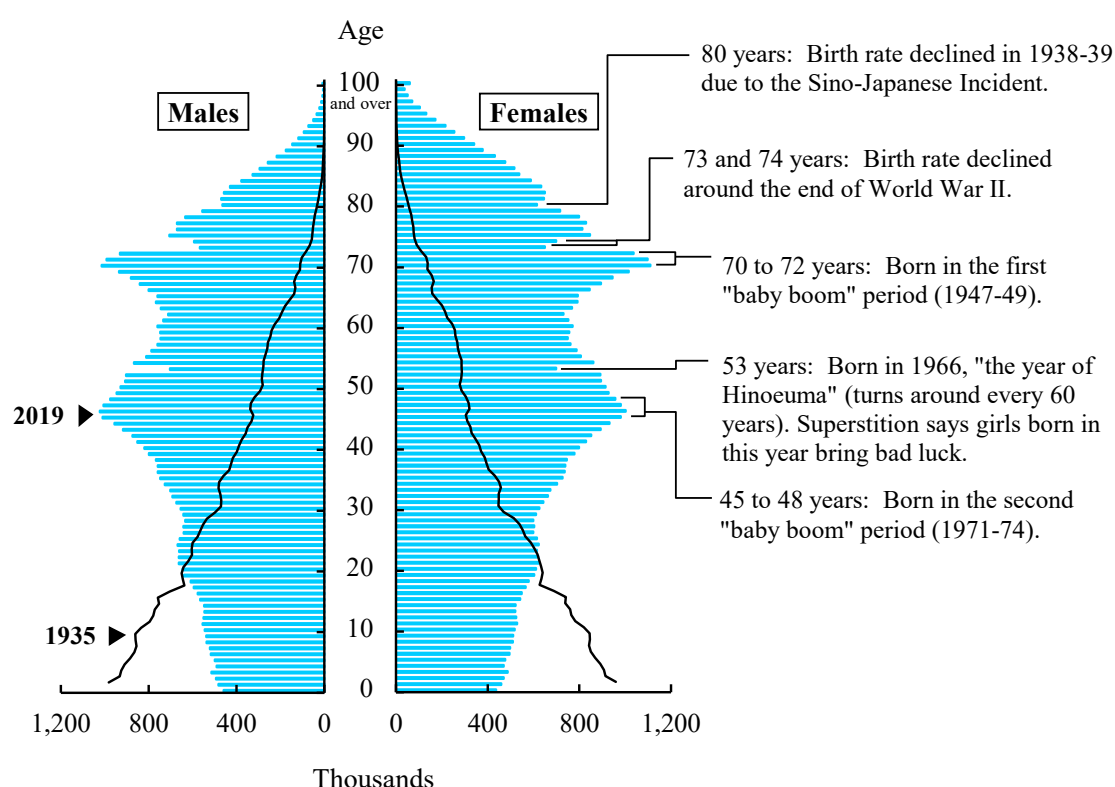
Age

Males

Females

100 and over
90
80
70
60
50
40
30
20
10
0

2019 ▶

1935 ▶

80 years: Birth rate declined in 1938-39 due to the Sino-Japanese Incident.

73 and 74 years: Birth rate declined around the end of World War II.

70 to 72 years: Born in the first "baby boom" period (1947-49).

53 years: Born in 1966, "the year of Hinoeuma" (turns around every 60 years). Superstition says girls born in this year bring bad luck.

45 to 48 years: Born in the second "baby boom" period (1971-74).

1,200 800 400 0 0 400 800 1,200

Thousands